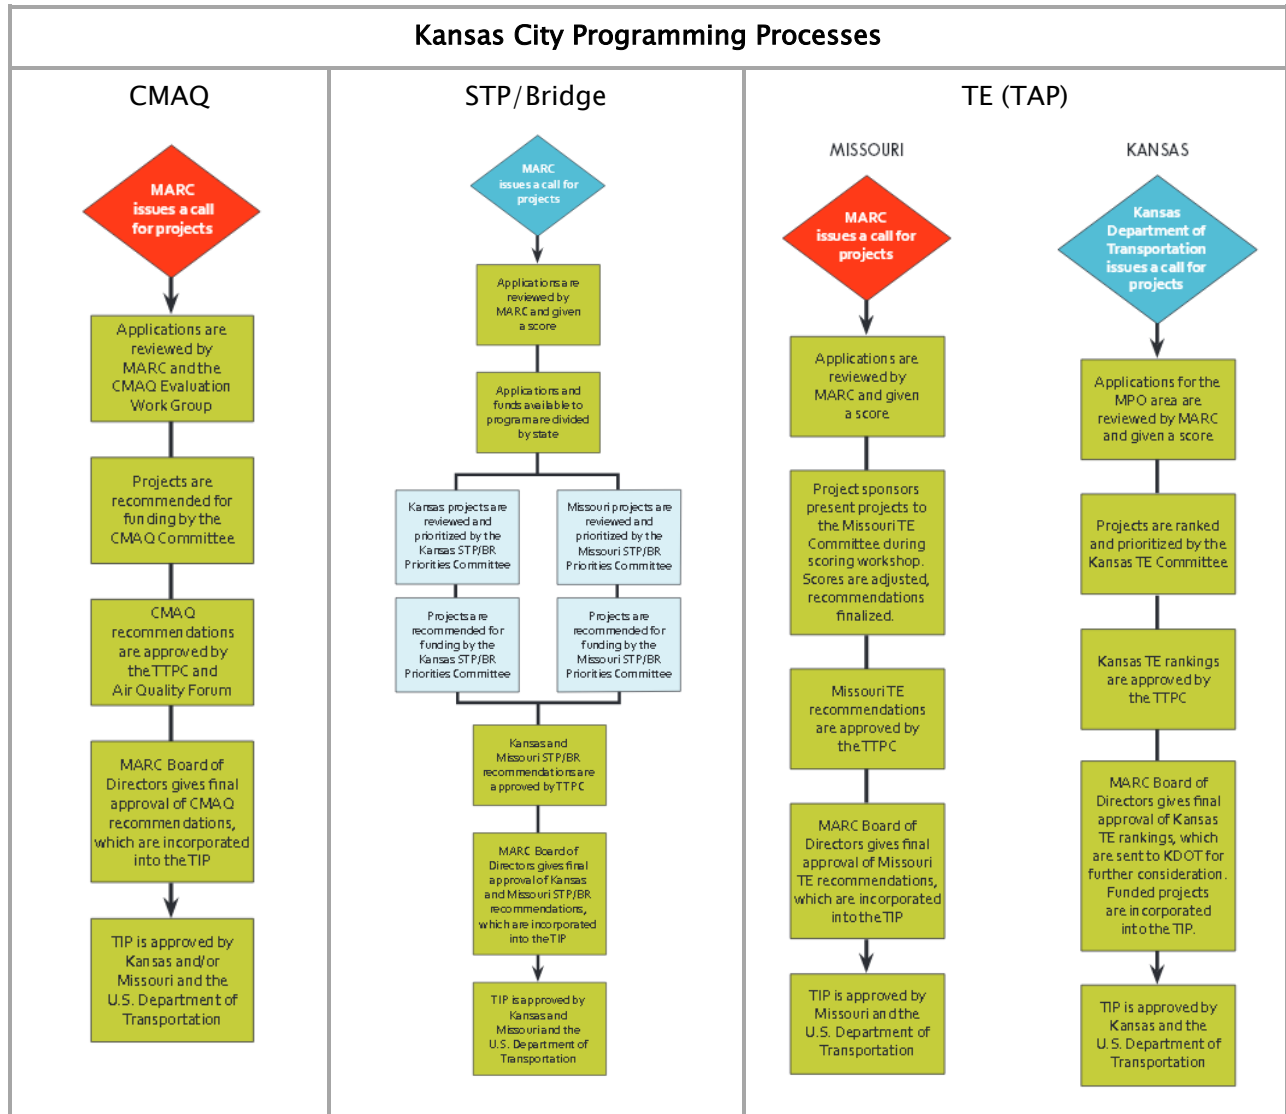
Kansas City Programming Processes

CMAQ

MARC issues a call for projects

Applications are reviewed by MARC and the CMAQ Evaluation Work Group

Projects are recommended for funding by the CMAQ Committee

CMAQ recommendations are approved by the TTPC and Air Quality Forum

MARC Board of Directors gives final approval of CMAQ recommendations, which are incorporated into the TIP

TIP is approved by Kansas and/or Missouri and the U.S. Department of Transportation

STP/Bridge

MARC issues a call for projects

Applications are reviewed by MARC and given a score

Applications and funds available to program are divided by state

Kansas projects are reviewed and prioritized by the Kansas STP/BR Priorities Committee

Missouri projects are reviewed and prioritized by the Missouri STP/BR Priorities Committee

Projects are recommended for funding by the Kansas STP/BR Priorities Committee

Projects are recommended for funding by the Missouri STP/BR Priorities Committee

Kansas and Missouri STP/BR recommendations are approved by TTPC

MARC Board of Directors gives final approval of Kansas and Missouri STP/BR recommendations, which are incorporated into the TIP

TIP is approved by Kansas and Missouri and the U.S. Department of Transportation

TE (TAP)

MISSOURI

MARC issues a call for projects

Applications are reviewed by MARC and given a score

Project sponsors present projects to the Missouri TE Committee during scoring workshop. Scores are adjusted, recommendations finalized.

Missouri TE recommendations are approved by the TTPC

MARC Board of Directors gives final approval of Missouri TE recommendations, which are incorporated into the TIP

TIP is approved by Missouri and the U.S. Department of Transportation

KANSAS

Kansas Department of Transportation issues a call for projects

Applications for the MPO area are reviewed by MARC and given a score

Projects are ranked and prioritized by the Kansas TE Committee

Kansas TE rankings are approved by the TTPC

MARC Board of Directors gives final approval of Kansas TE rankings, which are sent to KDOT for further consideration. Funded projects are incorporated into the TIP.

TIP is approved by Kansas and the U.S. Department of Transportation